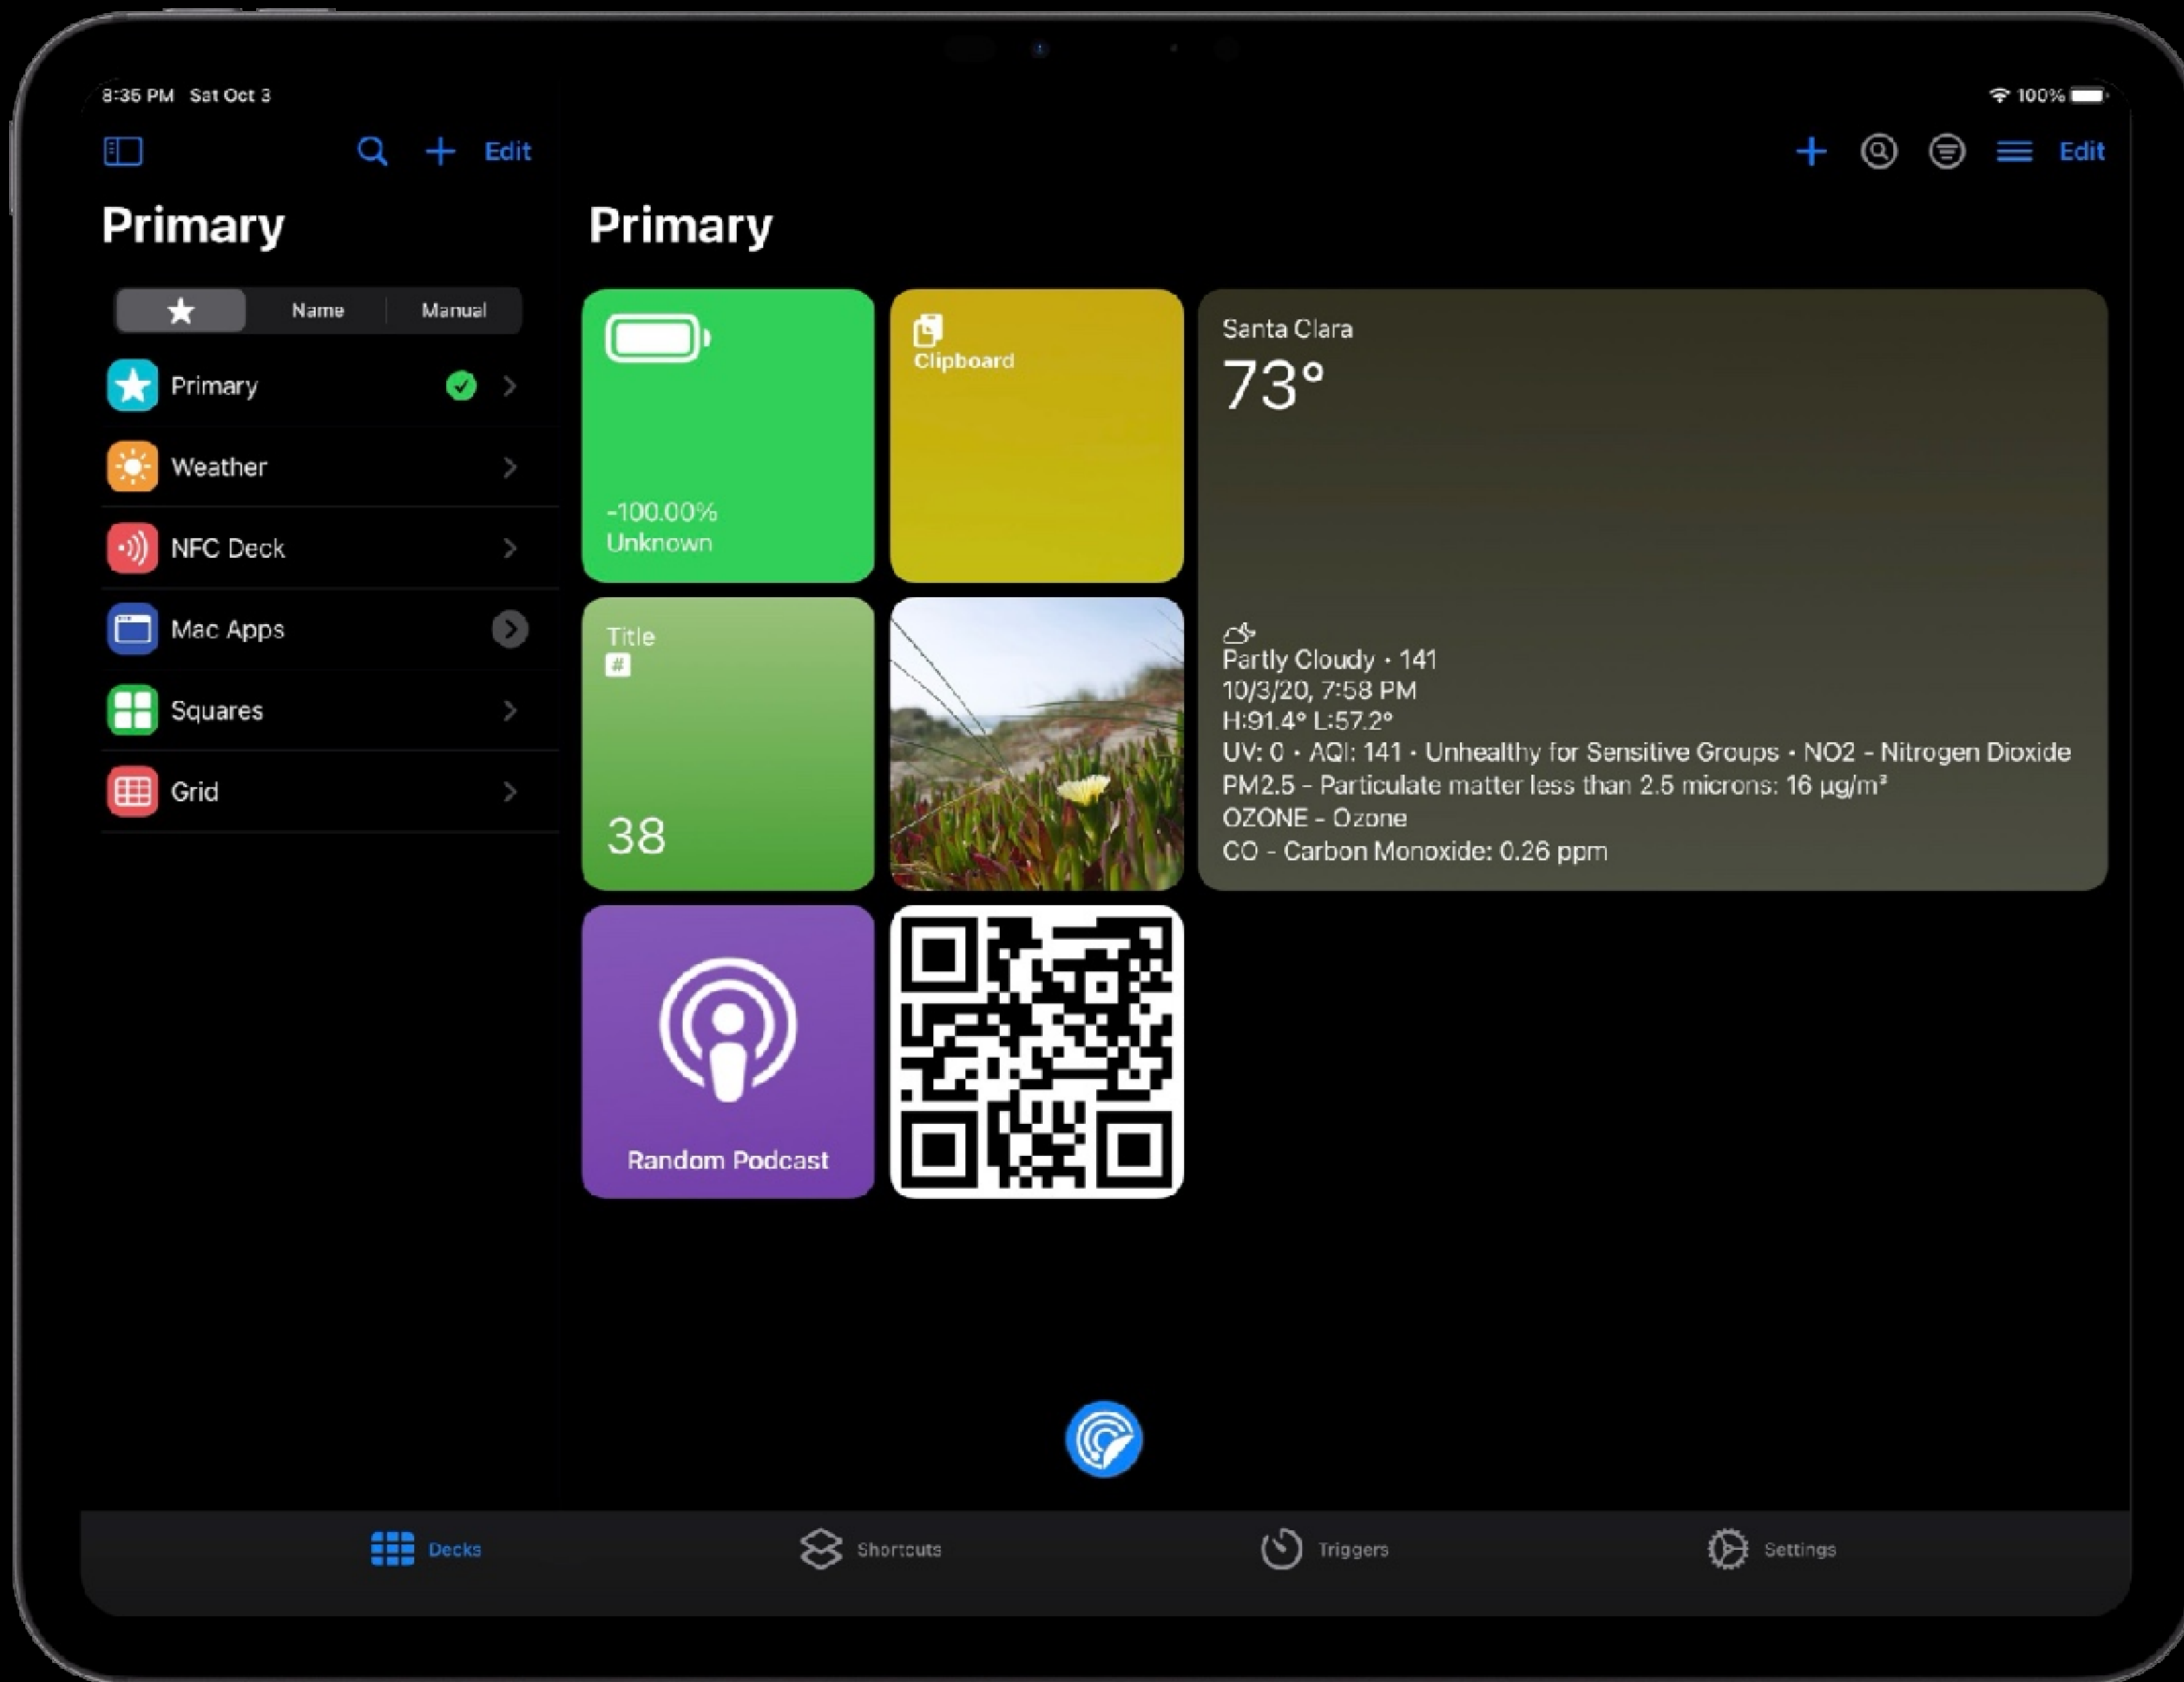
8:35 PM Sat Oct 3

100%

Edit

Edit

Primary

Primary

Name
Manual

Primary

Weather

NFC Deck

Mac Apps

Squares

Grid

-100.00%
Unknown

Clipboard

Santa Clara
73°

Partly Cloudy • 141
10/3/20, 7:58 PM
H:91.4° L:57.2°
UV: 0 • AQI: 141 • Unhealthy for Sensitive Groups • NO2 - Nitrogen Dioxide
PM2.5 - Particulate matter less than 2.5 microns: 16 µg/m³
OZONE - Ozone
CO - Carbon Monoxide: 0.26 ppm

Title
#
38

Random Podcast

Decks
Shortcuts
Triggers
Settings